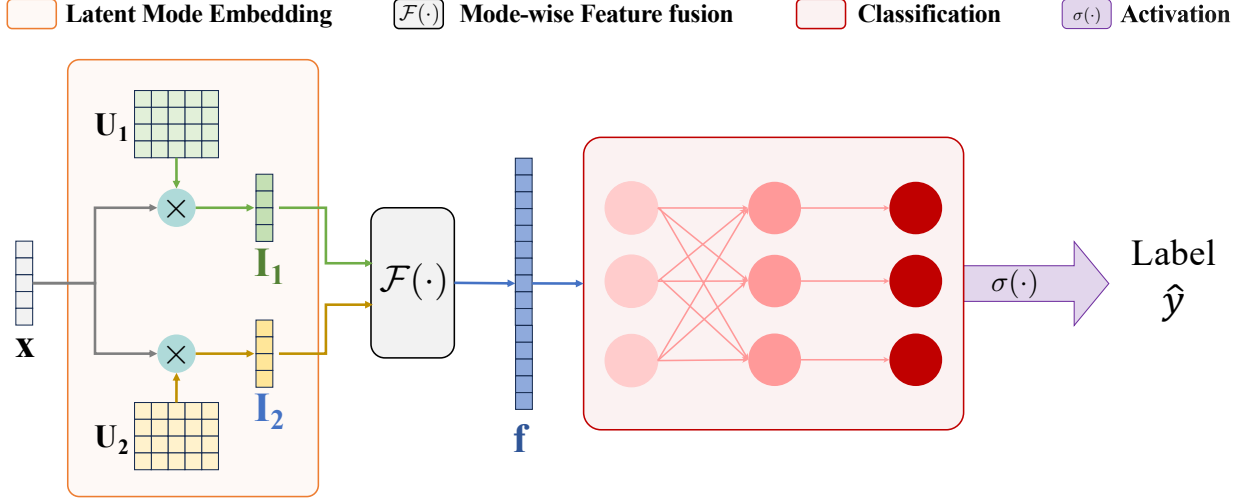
Latent Mode Embedding $\mathcal{F}(\cdot)$ Mode-wise Feature fusion Classification $\sigma(\cdot)$ Activation

$\mathbf{U_1}$

$\times$

$\mathbf{I_1}$

$\mathbf{x}$

$\times$

$\mathbf{I_2}$

$\mathbf{U_2}$

$\mathcal{F}(\cdot)$

$\mathbf{f}$

$\sigma(\cdot)$

Label $\hat{y}$